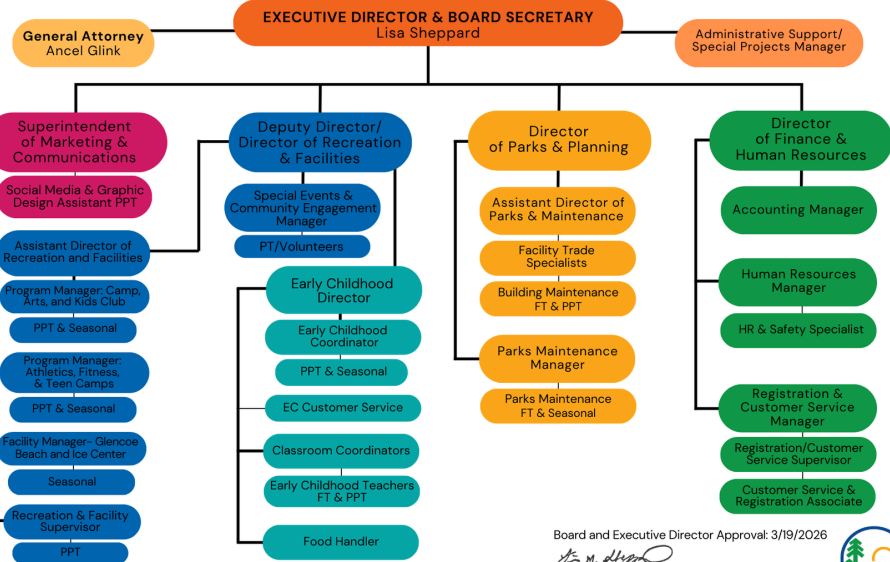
EXECUTIVE DIRECTOR & BOARD SECRETARY
Lisa Sheppard

General Attorney
Ancel Glink

Administrative Support/
Special Projects Manager

Superintendent of Marketing & Communications

Social Media & Graphic Design Assistant PPT

Assistant Director of Recreation and Facilities

Program Manager: Camp, Arts, and Kids Club

PPT & Seasonal

Program Manager: Athletics, Fitness, & Teen Camps

PPT & Seasonal

Facility Manager- Glencoe Beach and Ice Center

Seasonal

Recreation & Facility Supervisor

PPT

Deputy Director/ Director of Recreation & Facilities

Special Events & Community Engagement Manager

PT/Volunteers

Early Childhood Director

Early Childhood Coordinator

PPT & Seasonal

EC Customer Service

Classroom Coordinators

Early Childhood Teachers FT & PPT

Food Handler

Director of Parks & Planning

Assistant Director of Parks & Maintenance

Facility Trade Specialists

Building Maintenance FT & PPT

Parks Maintenance Manager

Parks Maintenance FT & Seasonal

Director of Finance & Human Resources

Accounting Manager

Human Resources Manager

HR & Safety Specialist

Registration & Customer Service Manager

Registration/Customer Service Supervisor

Customer Service & Registration Associate

Board and Executive Director Approval: 3/19/2026
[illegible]